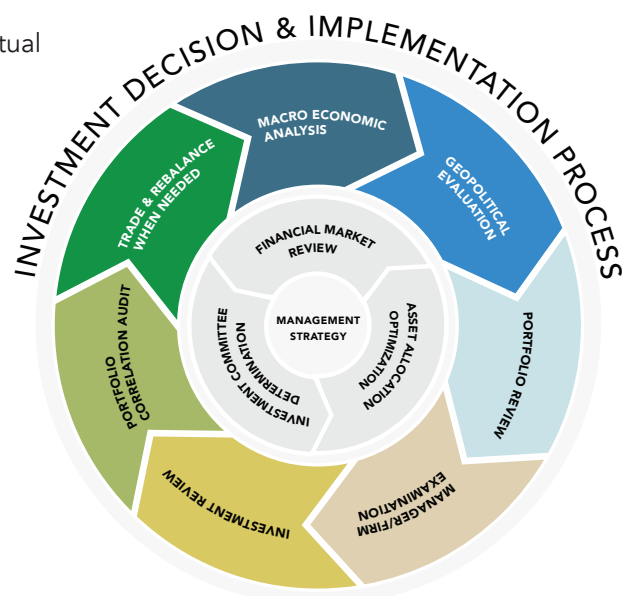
tual

INVESTMENT DECISION & IMPLEMENTATION PROCESS

MACRO ECONOMIC ANALYSIS

GEOPOLITICAL EVALUATION

PORTFOLIO REVIEW

MANAGER/FIRM EXAMINATION

INVESTMENT REVIEW

PORTFOLIO CORRELATION AUDIT

TRADE & REBALANCE WHEN NEEDED

FINANCIAL MARKET REVIEW

ASSET ALLOCATION OPTIMIZATION

INVESTMENT COMMITTEE DETERMINATION

MANAGEMENT STRATEGY